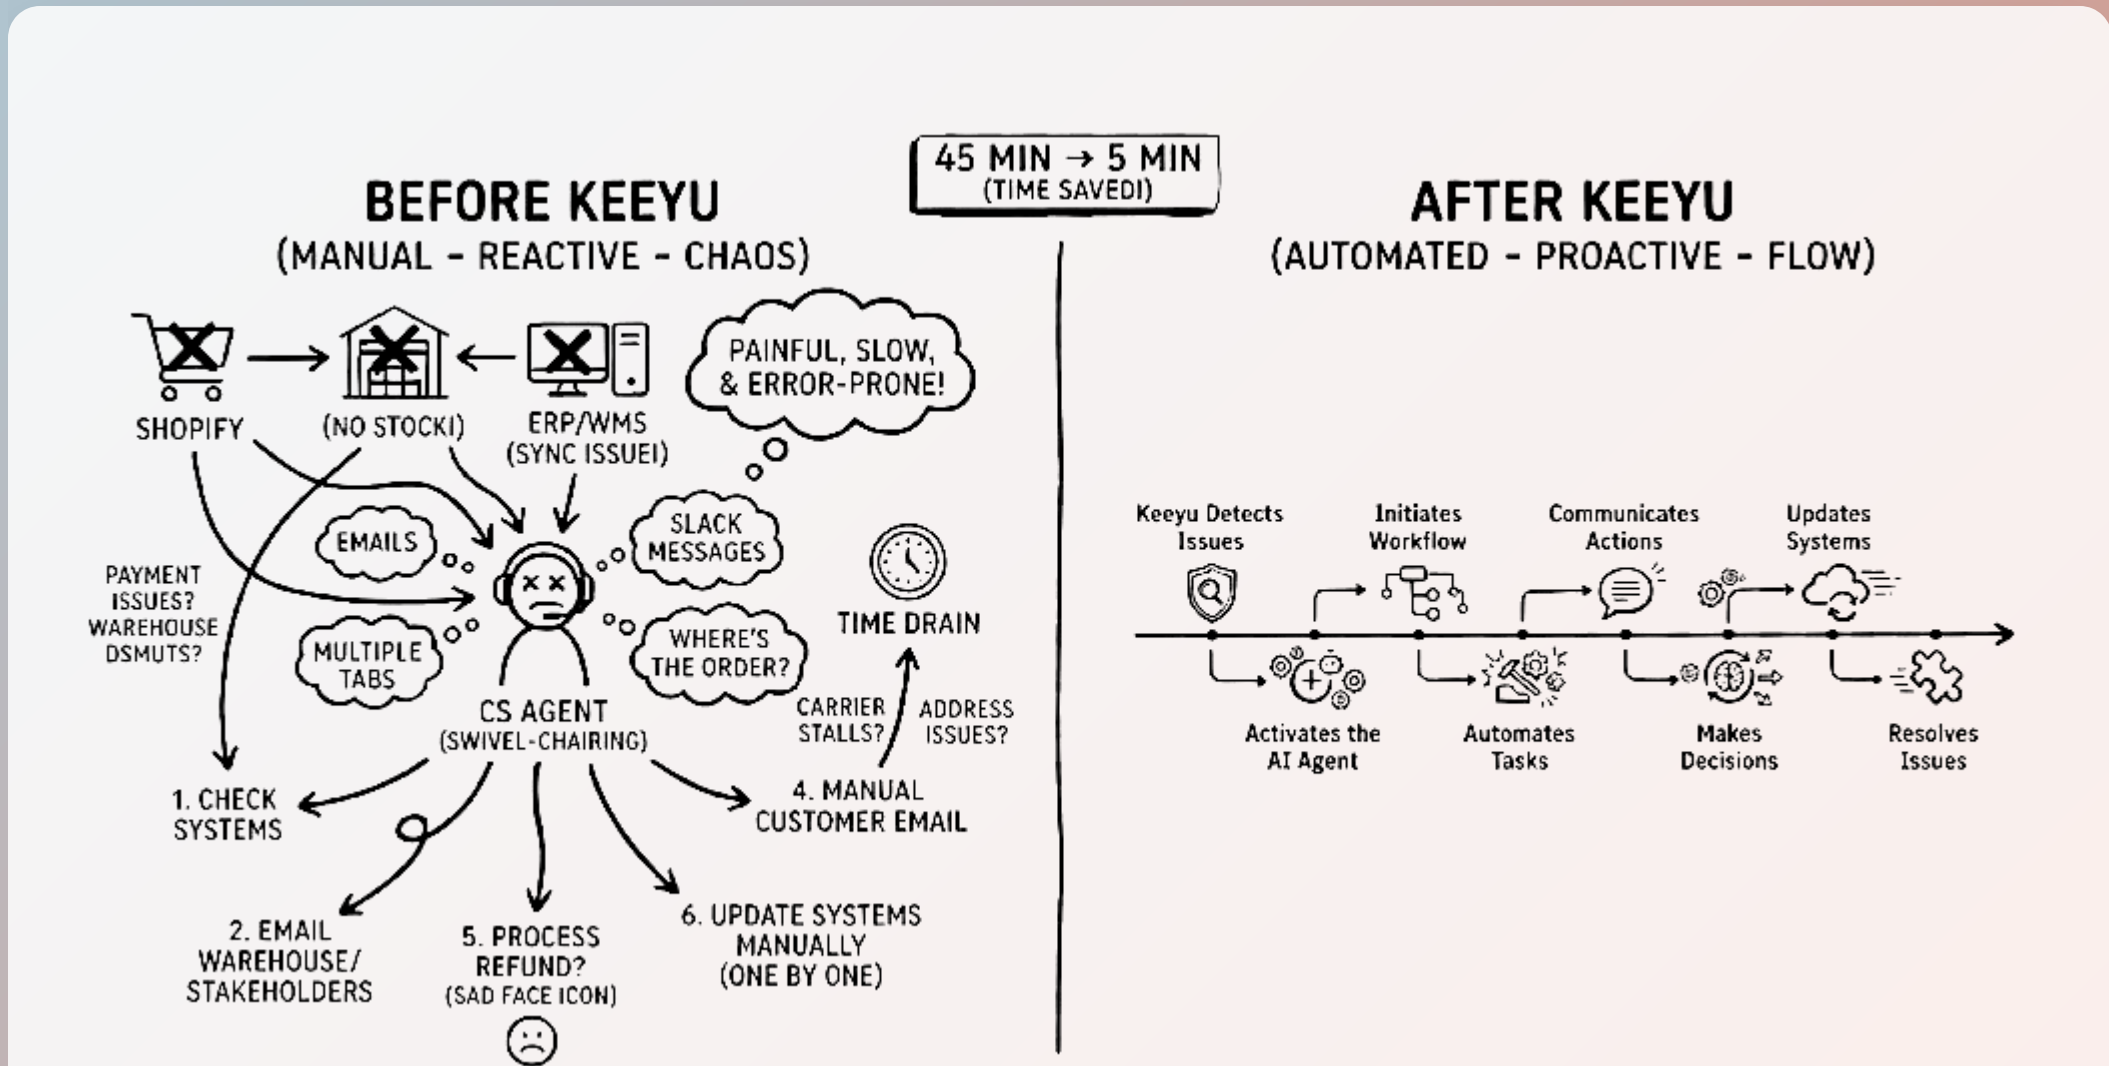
45 MIN → 5 MIN
(TIME SAVEDI)

BEFORE KEEYU
(MANUAL - REACTIVE - CHAOS)

SHOPIFY

(NO STOCKI)

ERP/WMS
(SYNC ISSUEI)

PAINFUL, SLOW, & ERROR-PRONE!

EMAILS

SLACK MESSAGES

PAYMENT ISSUES? WAREHOUSE DSMUTS?

MULTIPLE TABS

WHERE'S THE ORDER?

TIME DRAIN

CS AGENT
(SWIVEL-CHAIRING)

CARRIER STALLS?

ADDRESS ISSUES?

1. CHECK SYSTEMS

4. MANUAL CUSTOMER EMAIL

2. EMAIL WAREHOUSE/ STAKEHOLDERS

5. PROCESS REFUND?
(SAD FACE ICON)

6. UPDATE SYSTEMS MANUALLY
(ONE BY ONE)

AFTER KEEYU
(AUTOMATED - PROACTIVE - FLOW)

Keeyu Detects Issues

Initiates Workflow

Communicates Actions

Updates Systems

Activates the AI Agent

Automates Tasks

Makes Decisions

Resolves Issues